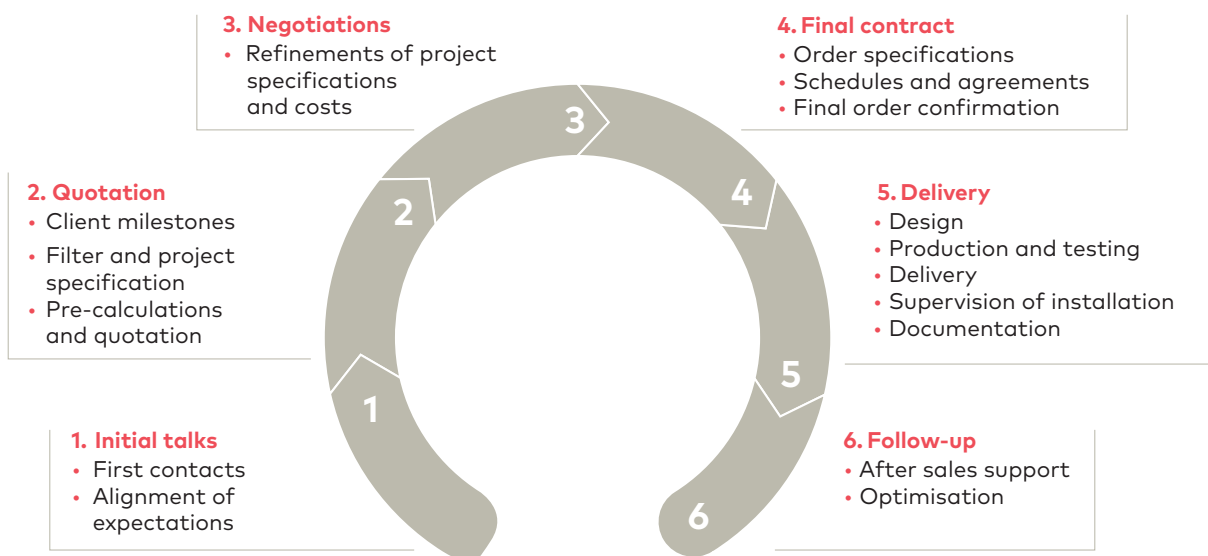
3. Negotiations
• Refinements of project specifications and costs

4. Final contract
• Order specifications
• Schedules and agreements
• Final order confirmation

2. Quotation
• Client milestones
• Filter and project specification
• Pre-calculations and quotation

5. Delivery
• Design
• Production and testing
• Delivery
• Supervision of installation
• Documentation

1. Initial talks
• First contacts
• Alignment of expectations

6. Follow-up
• After sales support
• Optimisation

3
2
4
5
1
6